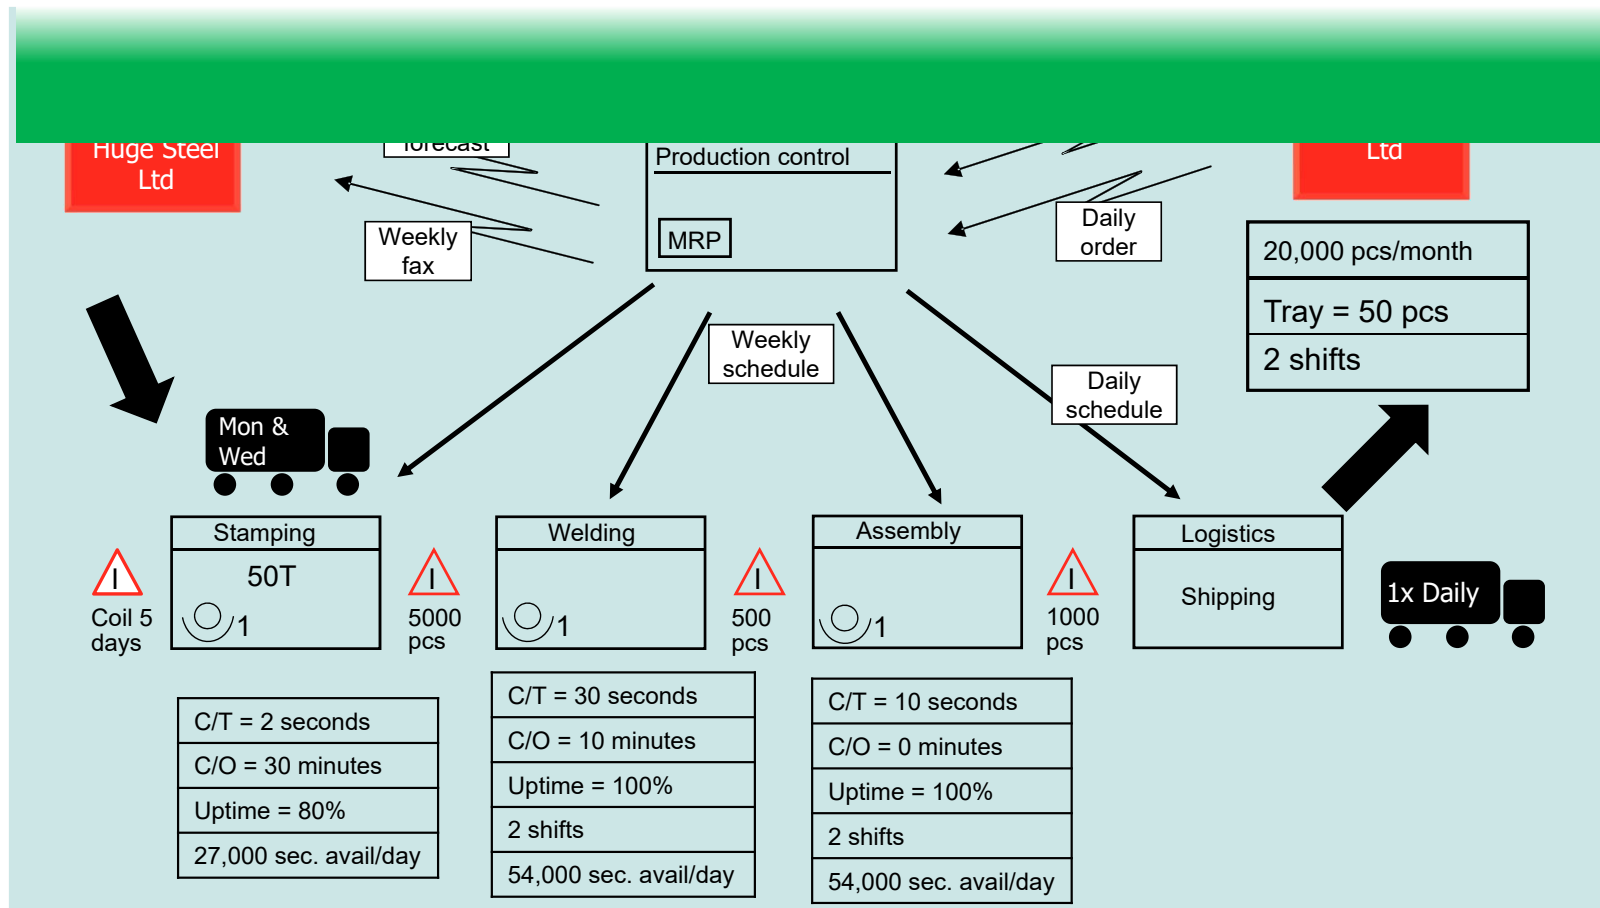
Huge Steel Ltd

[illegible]forecast

Production control

MRP

Ltd

Weekly fax

Daily order

20,000 pcs/month

Tray = 50 pcs

2 shifts

Weekly schedule

Daily schedule

Mon & Wed

Stamping

50T

1

Welding

1

Assembly

1

Logistics

Shipping

1x Daily

I

Coil 5 days

I

5000 pcs

I

500 pcs

I

1000 pcs

| C/T = 2 seconds |
|---|
| C/O = 30 minutes |
| Uptime = 80% |
| 27,000 sec. avail/day |

| C/T = 30 seconds |
|---|
| C/O = 10 minutes |
| Uptime = 100% |
| 2 shifts |
| 54,000 sec. avail/day |

| C/T = 10 seconds |
|---|
| C/O = 0 minutes |
| Uptime = 100% |
| 2 shifts |
| 54,000 sec. avail/day |